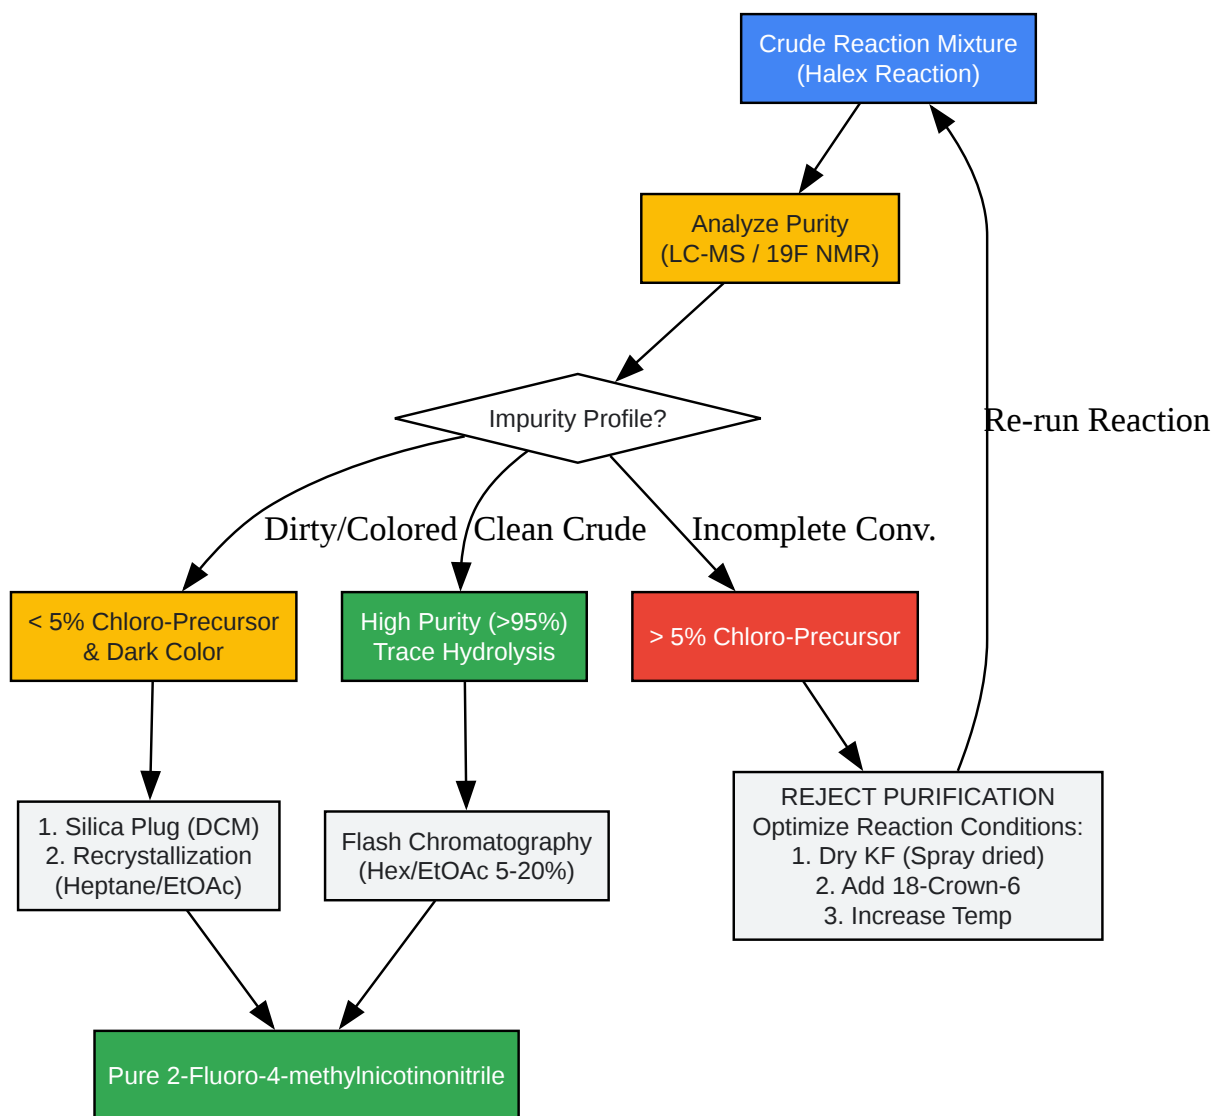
Crude Reaction Mixture
(Halex Reaction)

Analyze Purity
(LC-MS / 19F NMR)

Impurity Profile?

Re-run Reaction

Dirty/Colored

Clean Crude

Incomplete Conv.

< 5% Chloro-Precursor
& Dark Color

High Purity (>95%)
Trace Hydrolysis

> 5% Chloro-Precursor

1. Silica Plug (DCM)
2. Recrystallization
(Heptane/EtOAc)

Flash Chromatography
(Hex/EtOAc 5-20%)

REJECT PURIFICATION
Optimize Reaction Conditions:
1. Dry KF (Spray dried)
2. Add 18-Crown-6
3. Increase Temp

Pure 2-Fluoro-4-methylnicotinonitrile